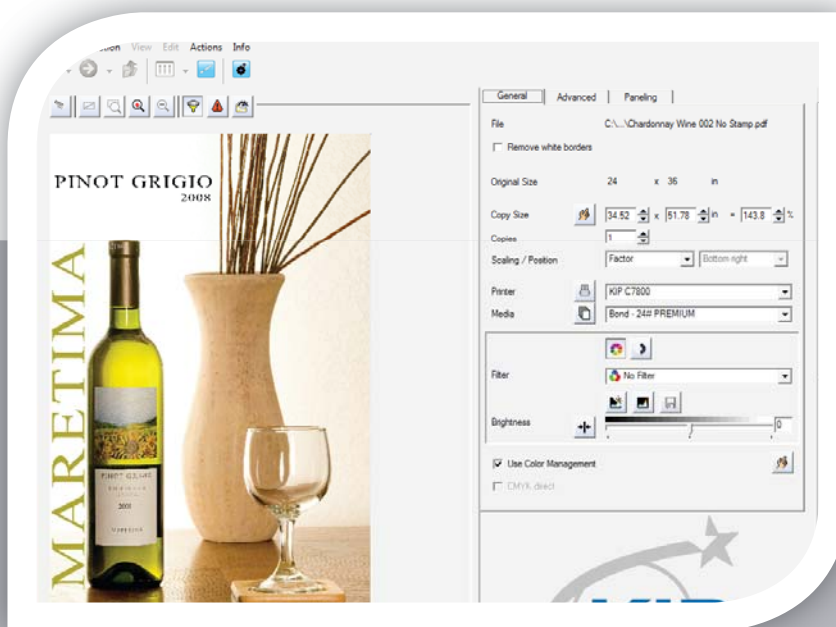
tion View Edit Actions Info

General | Advanced | Paneling

File C:\...\Chardonnay Wine 002 No Stamp.pdf

Remove white borders

Original Size 24 x 36 in

Copy Size 34.52 x 51.78 in = 143.8 %

Copies 1

Scaling / Position Factor Bottom right

Printer KIP C7800

Media Bond - 24# PREMIUM

Filter No Filter

Brightness 0

Use Color Management

CMYK direct

PINOT GRIGIO
2008

MARETIMA